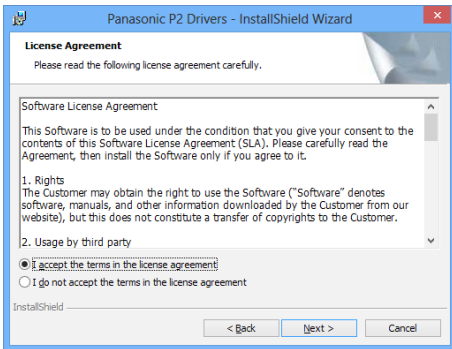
Panasonic P2 Drivers - InstallShield Wizard

License Agreement

Please read the following license agreement carefully.

Software License Agreement

This Software is to be used under the condition that you give your consent to the contents of this Software License Agreement (SLA). Please carefully read the Agreement, then install the Software only if you agree to it.

1. Rights
The Customer may obtain the right to use the Software ("Software" denotes software, manuals, and other information downloaded by the Customer from our website), but this does not constitute a transfer of copyrights to the Customer.

2. Usage by third party

I accept the terms in the license agreement

I do not accept the terms in the license agreement

InstallShield

< Back

Next >

Cancel